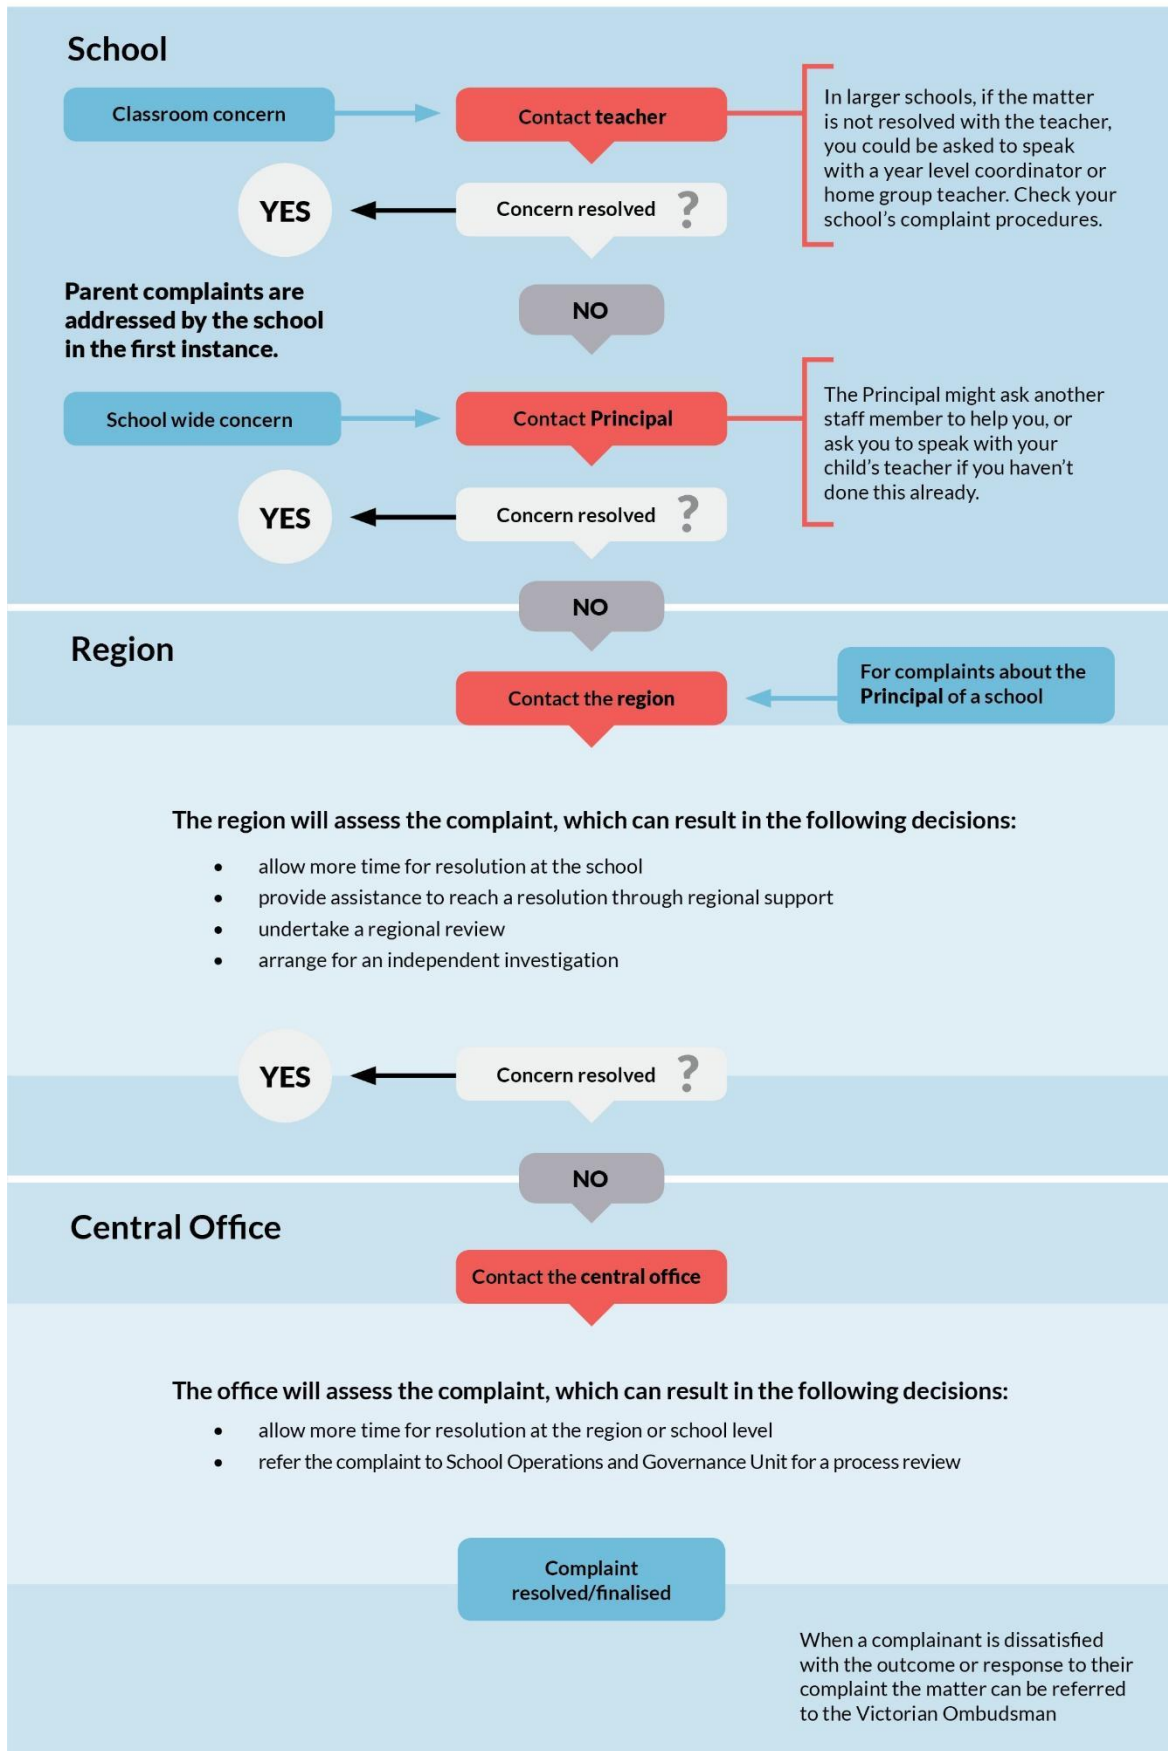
School

Classroom concern

Contact teacher

In larger schools, if the matter is not resolved with the teacher, you could be asked to speak with a year level coordinator or home group teacher. Check your school's complaint procedures.

YES

Concern resolved ?

Parent complaints are addressed by the school in the first instance.

NO

School wide concern

Contact Principal

The Principal might ask another staff member to help you, or ask you to speak with your child's teacher if you haven't done this already.

YES

Concern resolved ?

NO

Region

Contact the region

For complaints about the Principal of a school

The region will assess the complaint, which can result in the following decisions:

- allow more time for resolution at the school
- provide assistance to reach a resolution through regional support
- undertake a regional review
- arrange for an independent investigation

YES

Concern resolved ?

NO

Central Office

Contact the central office

The office will assess the complaint, which can result in the following decisions:

- allow more time for resolution at the region or school level
- refer the complaint to School Operations and Governance Unit for a process review

Complaint resolved/finalised

When a complainant is dissatisfied with the outcome or response to their complaint the matter can be referred to the Victorian Ombudsman